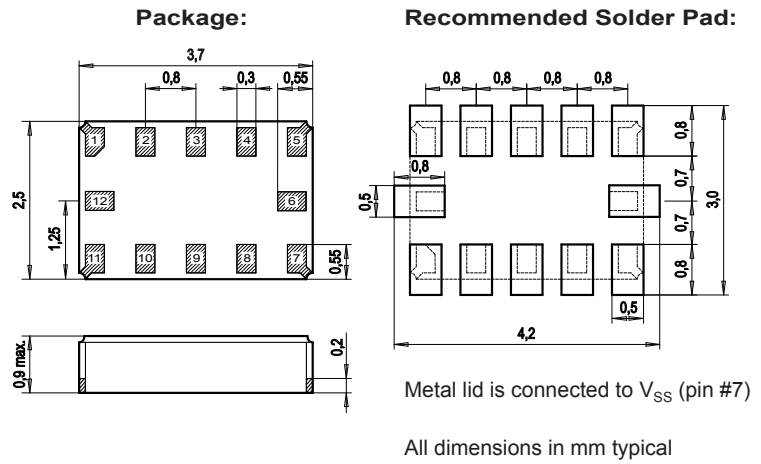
Package:

Recommended Solder Pad:

3,7

0,8

0,3

0,55

1

2

3

4

5

12

6

11

10

9

8

7

2,5

1,25

0,55

0,9 max.

0,2

0,8

0,8

0,8

0,8

0,8

0,8

0,5

0,7

0,7

3,0

0,8

0,5

4,2

Metal lid is connected to $V_{SS}$ (pin #7)

All dimensions in mm typical